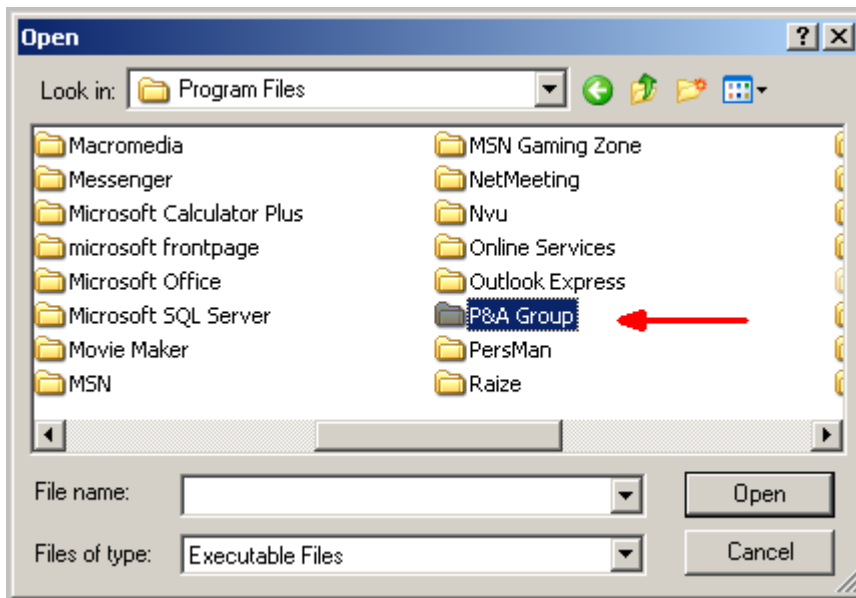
Open

?

Look in: Program Files

Macromedia
Messenger
Microsoft Calculator Plus
microsoft frontpage
Microsoft Office
Microsoft SQL Server
Movie Maker
MSN

MSN Gaming Zone
NetMeeting
Nvu
Online Services
Outlook Express
P&A Group
PersMan
Raize

File name:

Files of type: Executable Files

Open

Cancel